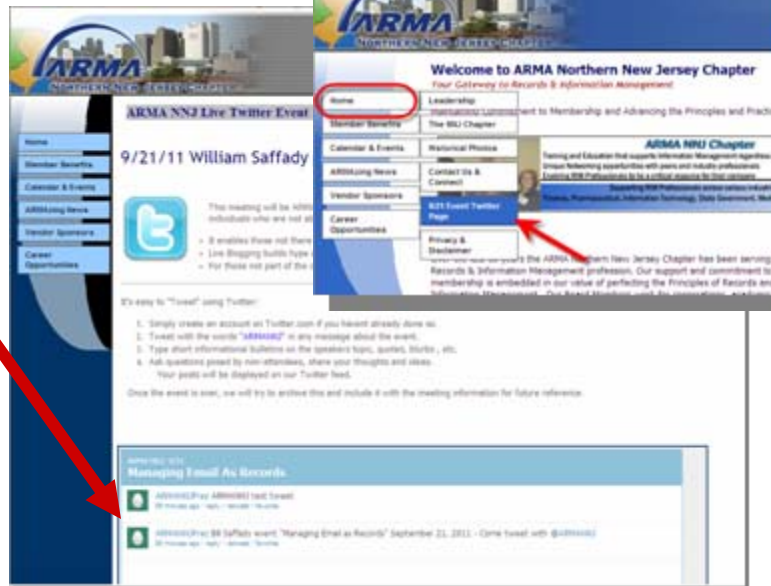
ARMA
NORTHERN NEW JERSEY CHAPTER

ARMA NNJ Live Twitter Event

Home
Member Benefits
Calendar & Events
ARMAzing News
Vendor Sponsors
Career Opportunities

9/21/11 William Saffady

This meeting will be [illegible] individuals who are not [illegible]

It enables those not there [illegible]
Live Blogging builds hype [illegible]
For those not part of the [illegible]

It's easy to "Tweet" using Twitter:

1. Simply create an account on Twitter.com if you havent already done so.
2. Tweet with the words "ARMANNJ" in any message about the event.
3. Type short informational bulletins on the speakers topic, quotes, blurbs, etc.
4. Ask questions posed by non-attendees, share your thoughts and ideas.
Your posts will be displayed on our Twitter feed.

Once the event is over, we will try to archive this and include it with the meeting information for future reference.

ARMA NNJ 9/21
Managing Email As Records

ARMANNJPrez ARMANNJ test Tweet
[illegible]

ARMANNJPrez Bill Saffady event "Managing Email as Records" September 21, 2011 - Come tweet with @ARMANNJ
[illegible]

ARMA
NORTHERN NEW JERSEY CHAPTER

Welcome to ARMA Northern New Jersey Chapter
Your Gateway to Records & Information Management

Home
Member Benefits
Calendar & Events
ARMAzing News
Vendor Sponsors
Career Opportunities

Leadership
The BIJ Chapter
Historical Photos
Contact Us & Connect
9/21 Event Twitter Page
Privacy & Disclaimer

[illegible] Commitment to Membership and Advancing the Principles and Practi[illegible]

ARMA NNJ Chapter
Training and Education that supports Information Management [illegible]
Unique Networking opportunities with peers and industry professionals
Enabling RIM Professionals to be a critical resource for their company
Supporting RIM Professionals across various industri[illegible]
Finance, Pharmaceutical, Information Technology, Data Government, Medi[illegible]

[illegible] the ARMA Northern New Jersey Chapter has been serving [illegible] Records & Information Management profession. Our support and commitment to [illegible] membership is embedded in our value of perfecting the Principles of Records and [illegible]